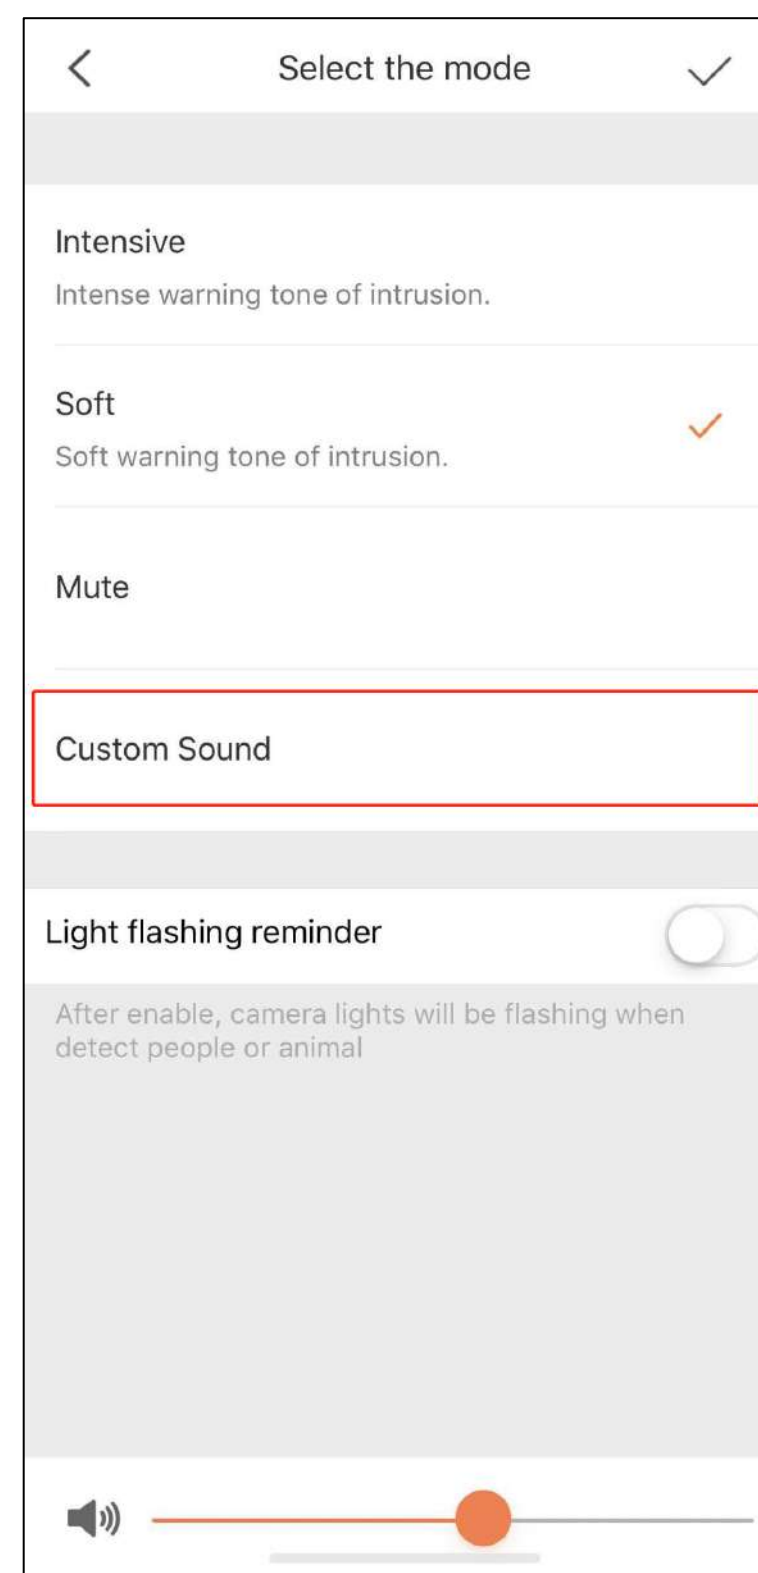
Select the mode

Intensive
Intense warning tone of intrusion.

Soft
Soft warning tone of intrusion.

Mute

Custom Sound

Light flashing reminder

After enable, camera lights will be flashing when detect people or animal